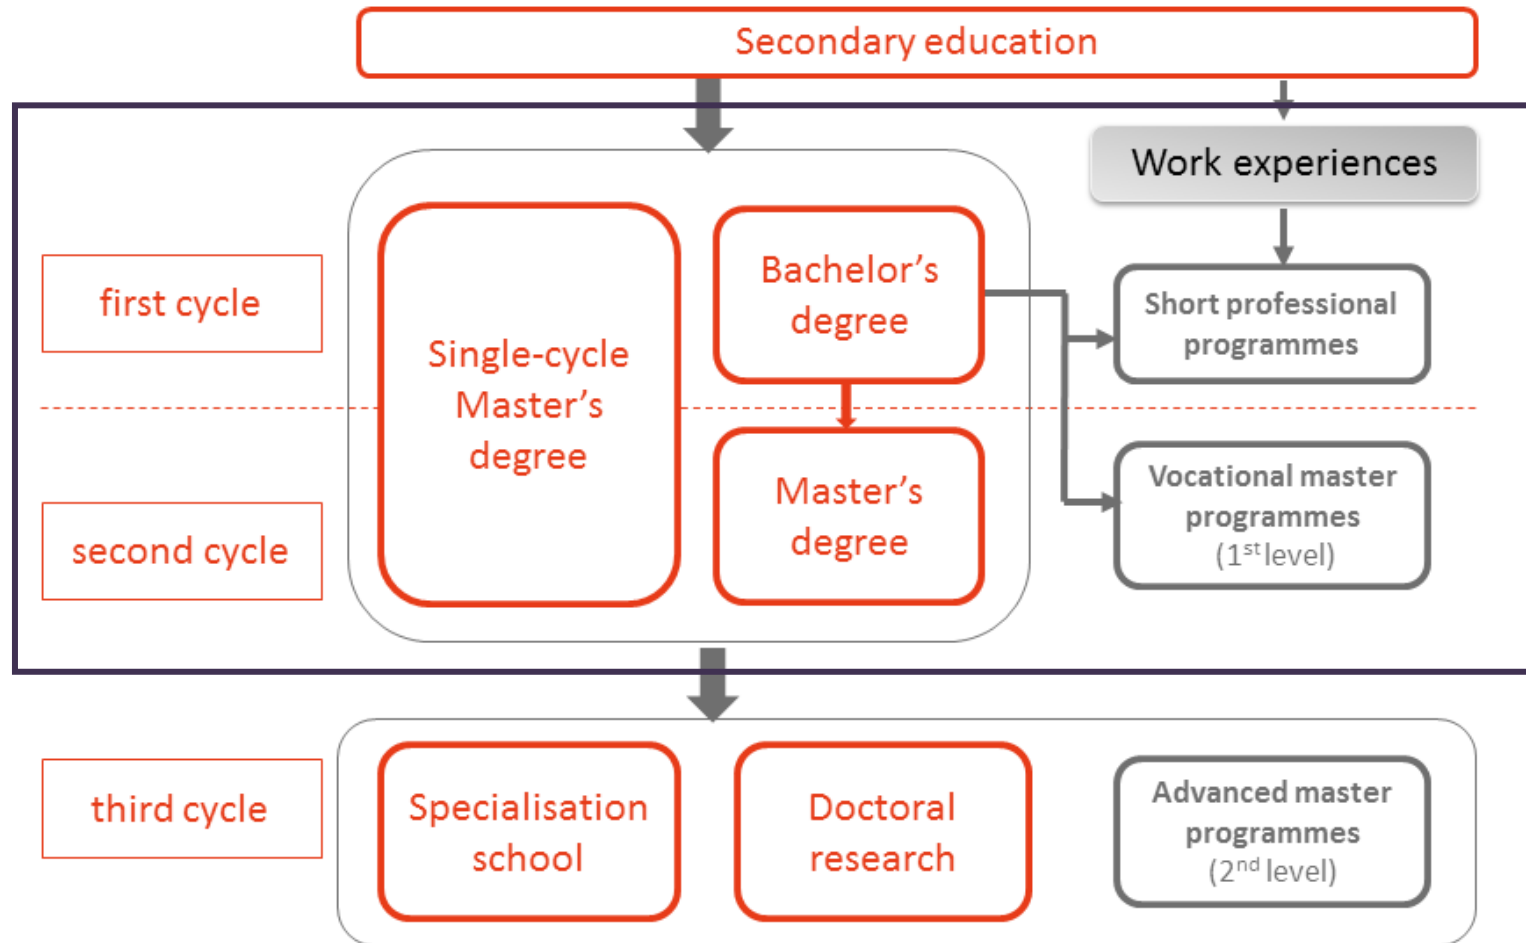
Secondary education

Work experiences

first cycle

second cycle

Single-cycle Master’s degree

Bachelor’s degree

Master’s degree

Short professional programmes

Vocational master programmes ($1^{st}$ level)

third cycle

Specialisation school

Doctoral research

Advanced master programmes ($2^{nd}$ level)